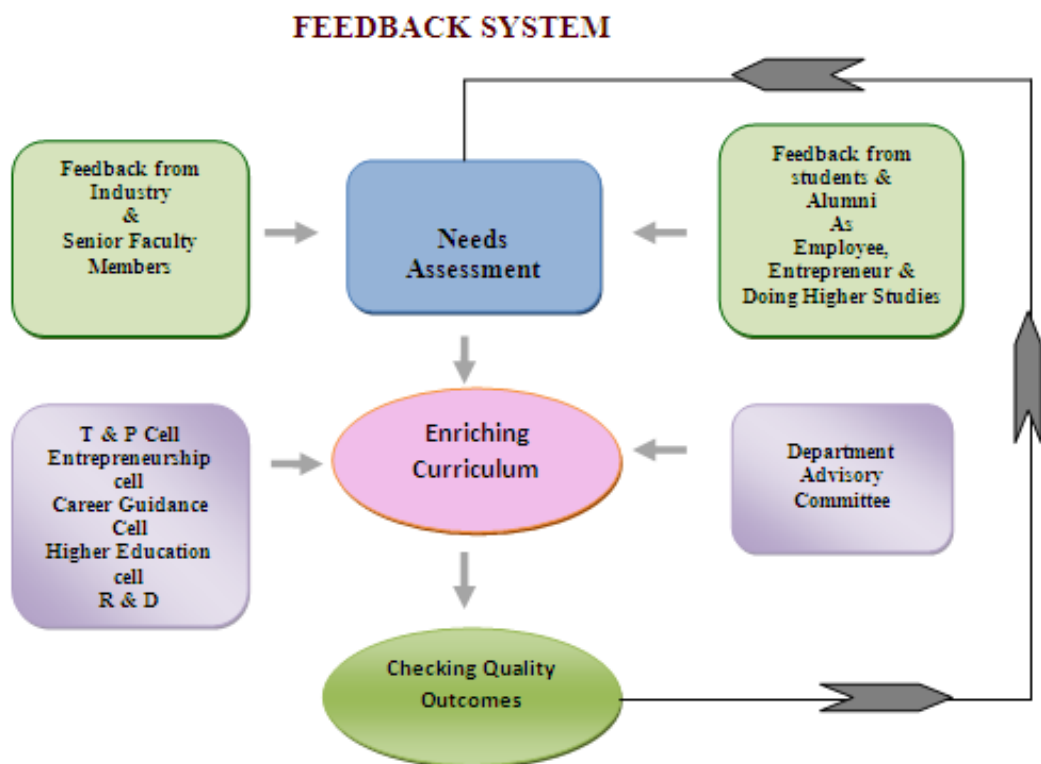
FEEDBACK SYSTEM

Feedback from Industry & Senior Faculty Members

Needs Assessment

Feedback from students & Alumni As Employee, Entrepreneur & Doing Higher Studies

T & P Cell
Entrepreneurship cell
Career Guidance Cell
Higher Education cell
R & D

Enriching Curriculum

Department Advisory Committee

Checking Quality Outcomes